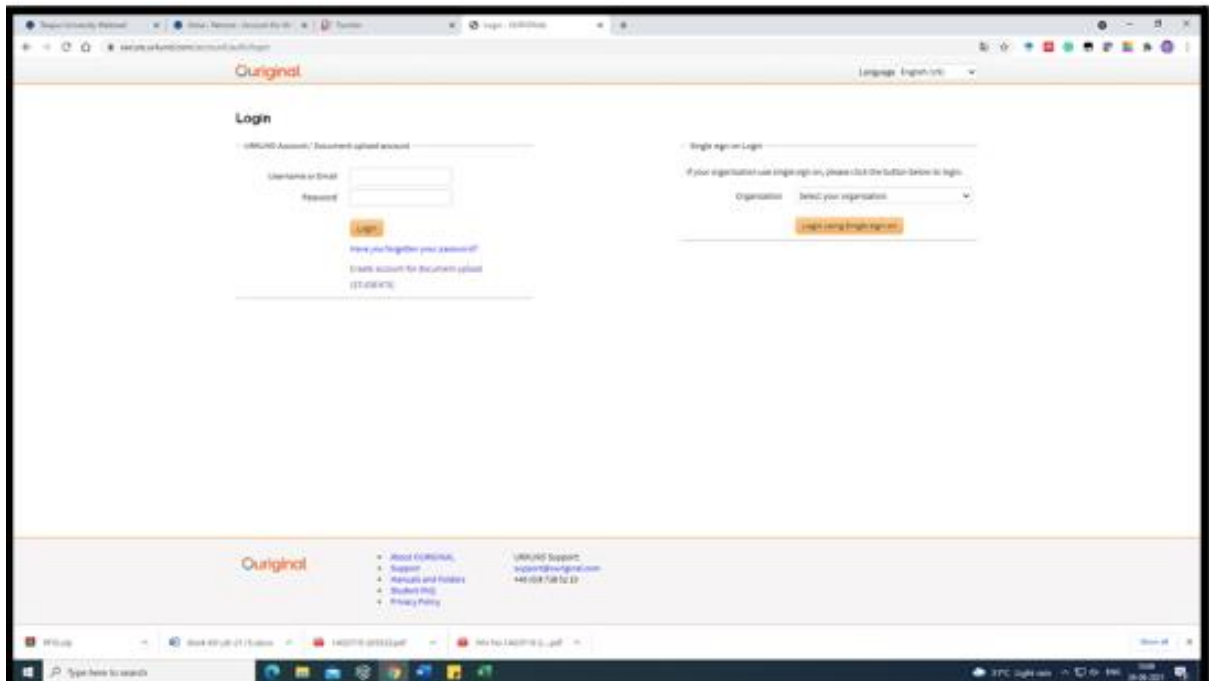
Ouriginal

Language English (US)

Login

URKUND Account / Document upload account

Username or Email

Password

Login

Have you forgotten your password?

Create account for document upload (STUDENTS)

Single sign on Login

If your organization use single sign on, please click the button below to login.

Organization Select your organization

Login using Single sign on

Ouriginal

• About OURIGINAL
• Support
• Manuals and Folders
• Student FAQ
• Privacy Policy

URKUND Support:
support@ouriginal.com
+46 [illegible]

Type here to search